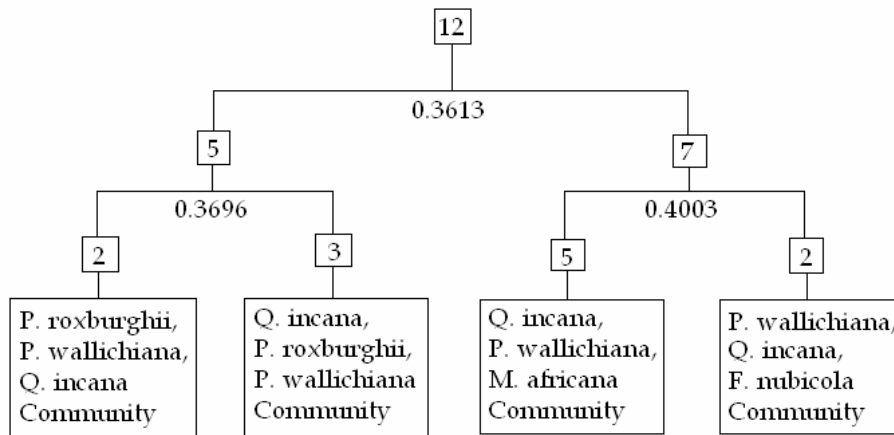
12

0.3613

5

0.3696

2

P. roxburghii, P. wallichiana, Q. incana Community

3

Q. incana, P. roxburghii, P. wallichiana Community

7

0.4003

5

Q. incana, P. wallichiana, M. africana Community

2

P. wallichiana, Q. incana, F. nubicola Community